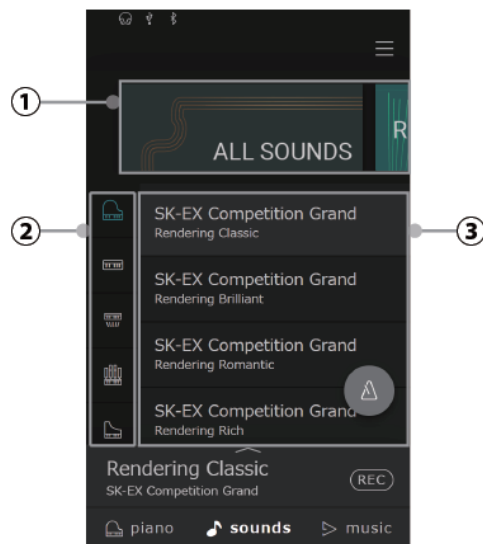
①

ALL SOUNDS

R

②

③

SK-EX Competition Grand
Rendering Classic

SK-EX Competition Grand
Rendering Brilliant

SK-EX Competition Grand
Rendering Romantic

SK-EX Competition Grand
Rendering Rich

Rendering Classic
SK-EX Competition Grand

REC

piano sounds music